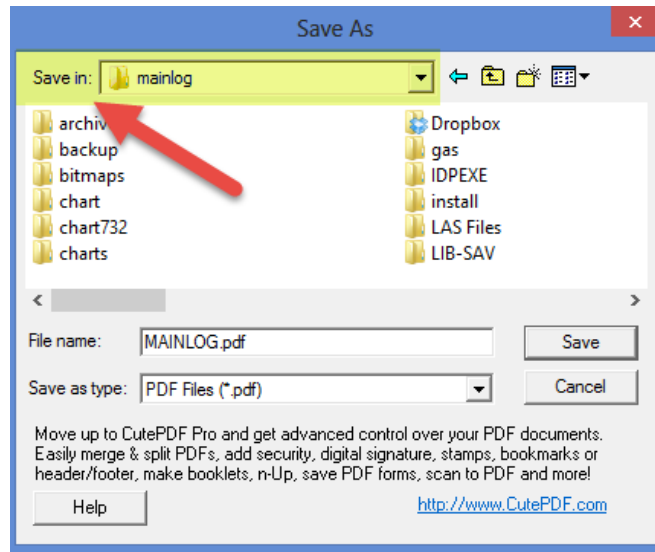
Save As

Save in: mainlog

archiv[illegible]
backup
bitmaps
chart
chart732
charts

Dropbox
gas
IDPEXE
install
LAS Files
LIB-SAV

File name: MAINLOG.pdf
Save
Save as type: PDF Files (*.pdf)
Cancel

Move up to CutePDF Pro and get advanced control over your PDF documents. Easily merge & split PDFs, add security, digital signature, stamps, bookmarks or header/footer, make booklets, n-Up, save PDF forms, scan to PDF and more!

Help
http://www.CutePDF.com